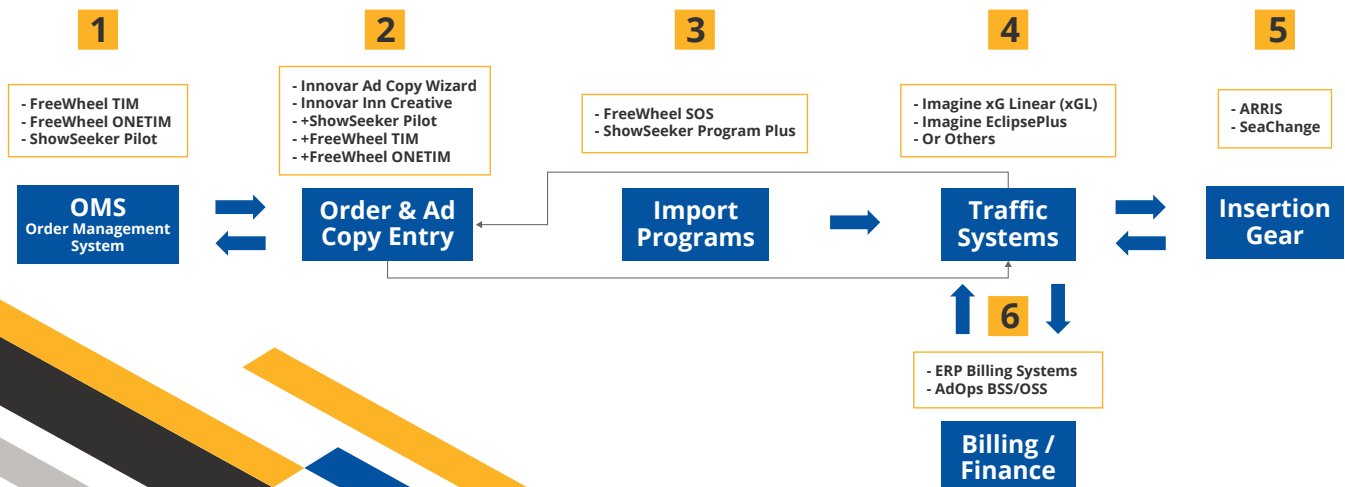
1

- FreeWheel TIM
- FreeWheel ONETIM
- ShowSeeker Pilot

OMS
Order Management System

2

- Innovar Ad Copy Wizard
- Innovar Inn Creative
- +ShowSeeker Pilot
- +FreeWheel TIM
- +FreeWheel ONETIM

Order & Ad Copy Entry

3

- FreeWheel SOS
- ShowSeeker Program Plus

Import Programs

4

- Imagine xG Linear (xGL)
- Imagine EclipsePlus
- Or Others

Traffic Systems

5

- ARRIS
- SeaChange

Insertion Gear

6

- ERP Billing Systems
- AdOps BSS/OSS

Billing / Finance